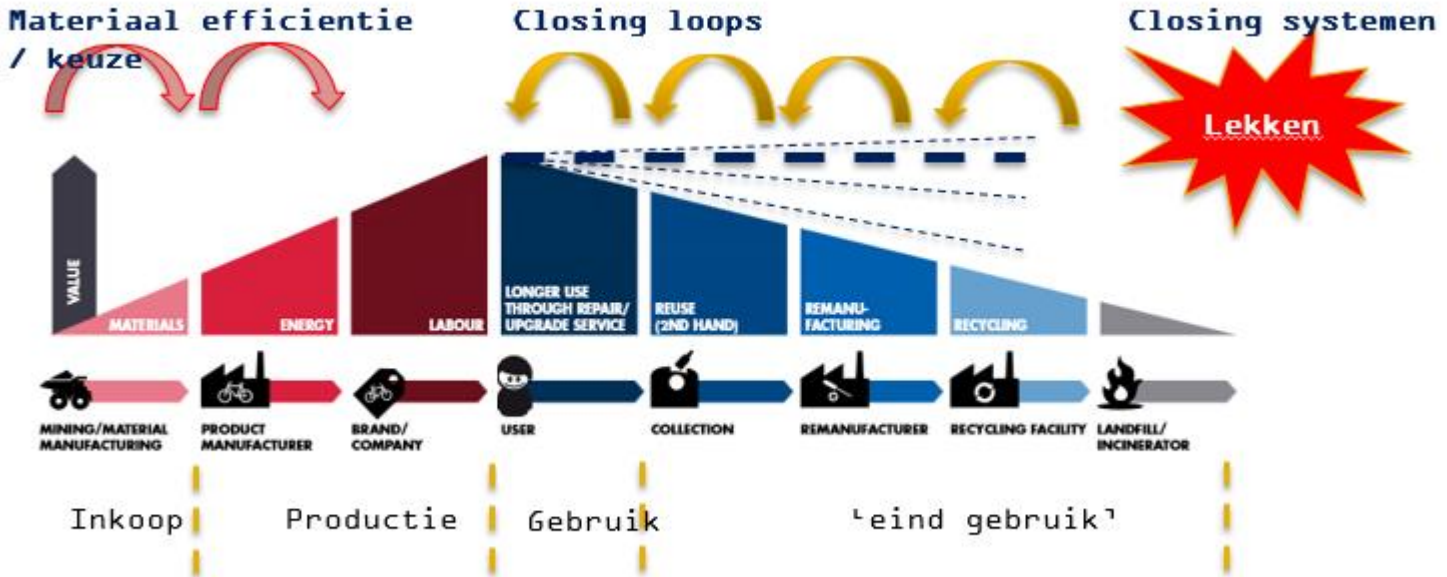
Materiaal efficientie / keuze

Closing loops

Closing systemen

Lekken

VALUE

MATERIALS

ENERGY

LABOUR

LONGER USE THROUGH REPAIR/ UPGRADE SERVICE

REUSE (2ND HAND)

REMANUFACTURING

RECYCLING

MINING/MATERIAL MANUFACTURING

PRODUCT MANUFACTURER

BRAND/ COMPANY

USER

COLLECTION

REMANUFACTURER

RECYCLING FACILITY

LANDFILL/ INCINERATOR

Inkoop

Productie

Gebruik

'eind gebruik'